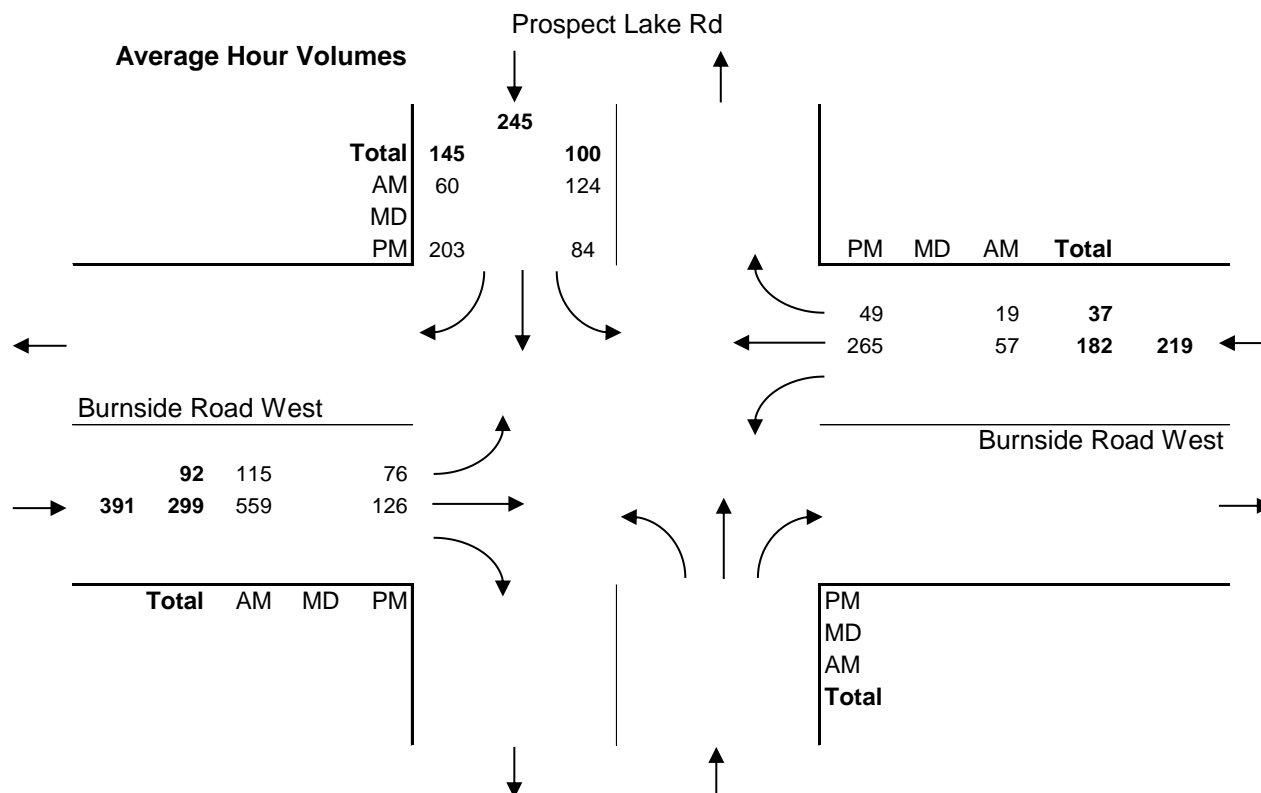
Prospect Lake Rd

Average Hour Volumes

245

| | | |
|---|---|---|
| Total | 145 | 100 |
| AM | 60 | 124 |
| MD | | |
| PM | 203 | 84 |

| PM | MD | AM | Total | |
|---|---|---|---|---|
| 49 | | 19 | 37 | |
| 265 | | 57 | 182 | 219 |

Burnside Road West

Burnside Road West

| | | | | |
|---|---|---|---|---|
| | 92 | 115 | | 76 |
| 391 | 299 | 559 | | 126 |
| | Total | AM | MD | PM |

PM
MD
AM
Total